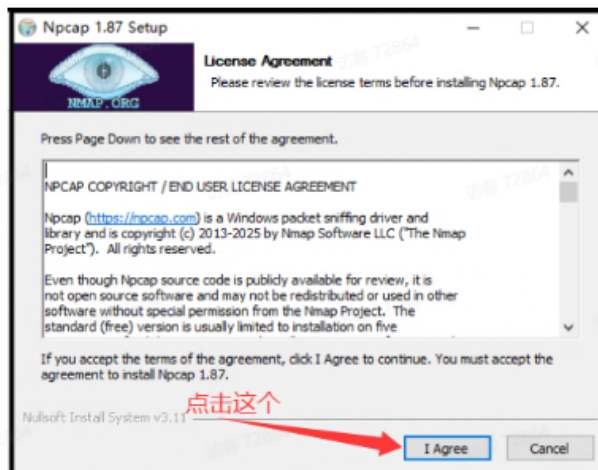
Npcap 1.87 Setup

NMAP.ORG

License Agreement

Please review the license terms before installing Npcap 1.87.

Press Page Down to see the rest of the agreement.

NPCAP COPYRIGHT / END USER LICENSE AGREEMENT

Npcap (https://npcap.com) is a Windows packet sniffing driver and library and is copyright (c) 2013-2025 by Nmap Software LLC ("The Nmap Project"). All rights reserved.

Even though Npcap source code is publicly available for review, it is not open source software and may not be redistributed or used in other software without special permission from the Nmap Project. The standard (free) version is usually limited to installation on five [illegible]

If you accept the terms of the agreement, click I Agree to continue. You must accept the agreement to install Npcap 1.87.

Nullsoft Install System v3.11

点击这个

I Agree

Cancel